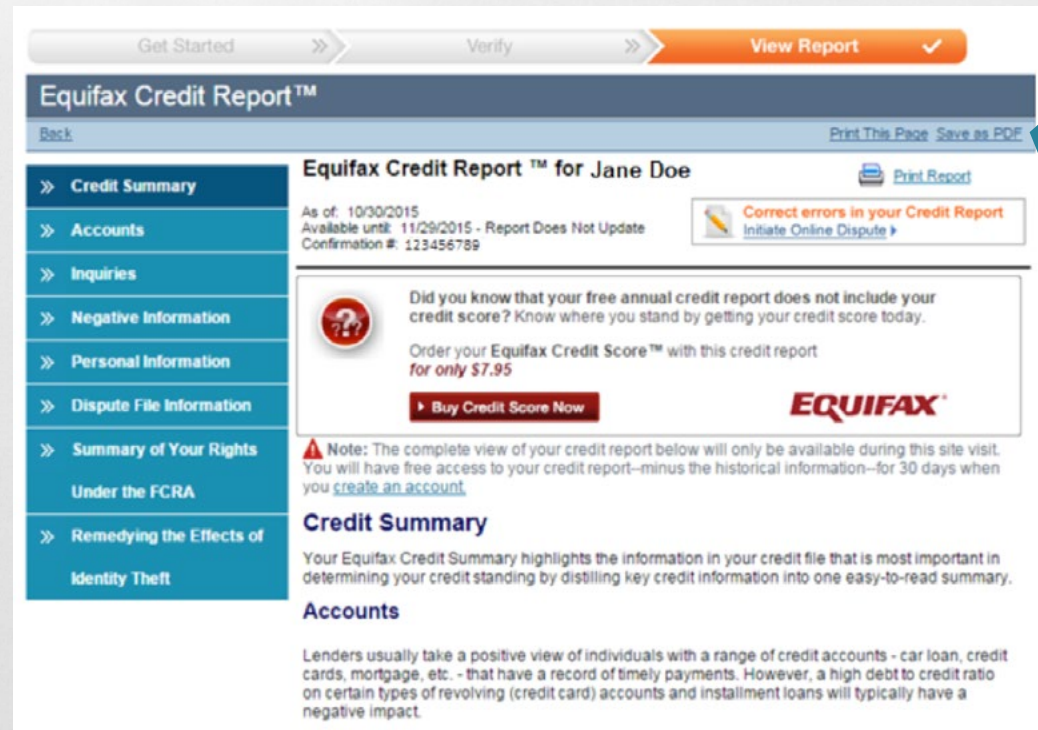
Get Started » Verify » View Report ✓

Equifax Credit Report™

Back

Print This Page Save as PDF

» Credit Summary

» Accounts

» Inquiries

» Negative Information

» Personal Information

» Dispute File Information

» Summary of Your Rights Under the FCRA

» Remedying the Effects of Identity Theft

Equifax Credit Report ™ for Jane Doe

Print Report

As of: 10/30/2015
Available until: 11/29/2015 - Report Does Not Update
Confirmation #: 123456789

Correct errors in your Credit Report
Initiate Online Dispute ▸

Did you know that your free annual credit report does not include your credit score? Know where you stand by getting your credit score today.

Order your Equifax Credit Score™ with this credit report
for only $7.95

▸ Buy Credit Score Now

EQUIFAX

Note: The complete view of your credit report below will only be available during this site visit. You will have free access to your credit report--minus the historical information--for 30 days when you create an account.

Credit Summary

Your Equifax Credit Summary highlights the information in your credit file that is most important in determining your credit standing by distilling key credit information into one easy-to-read summary.

Accounts

Lenders usually take a positive view of individuals with a range of credit accounts - car loan, credit cards, mortgage, etc. - that have a record of timely payments. However, a high debt to credit ratio on certain types of revolving (credit card) accounts and installment loans will typically have a negative impact.